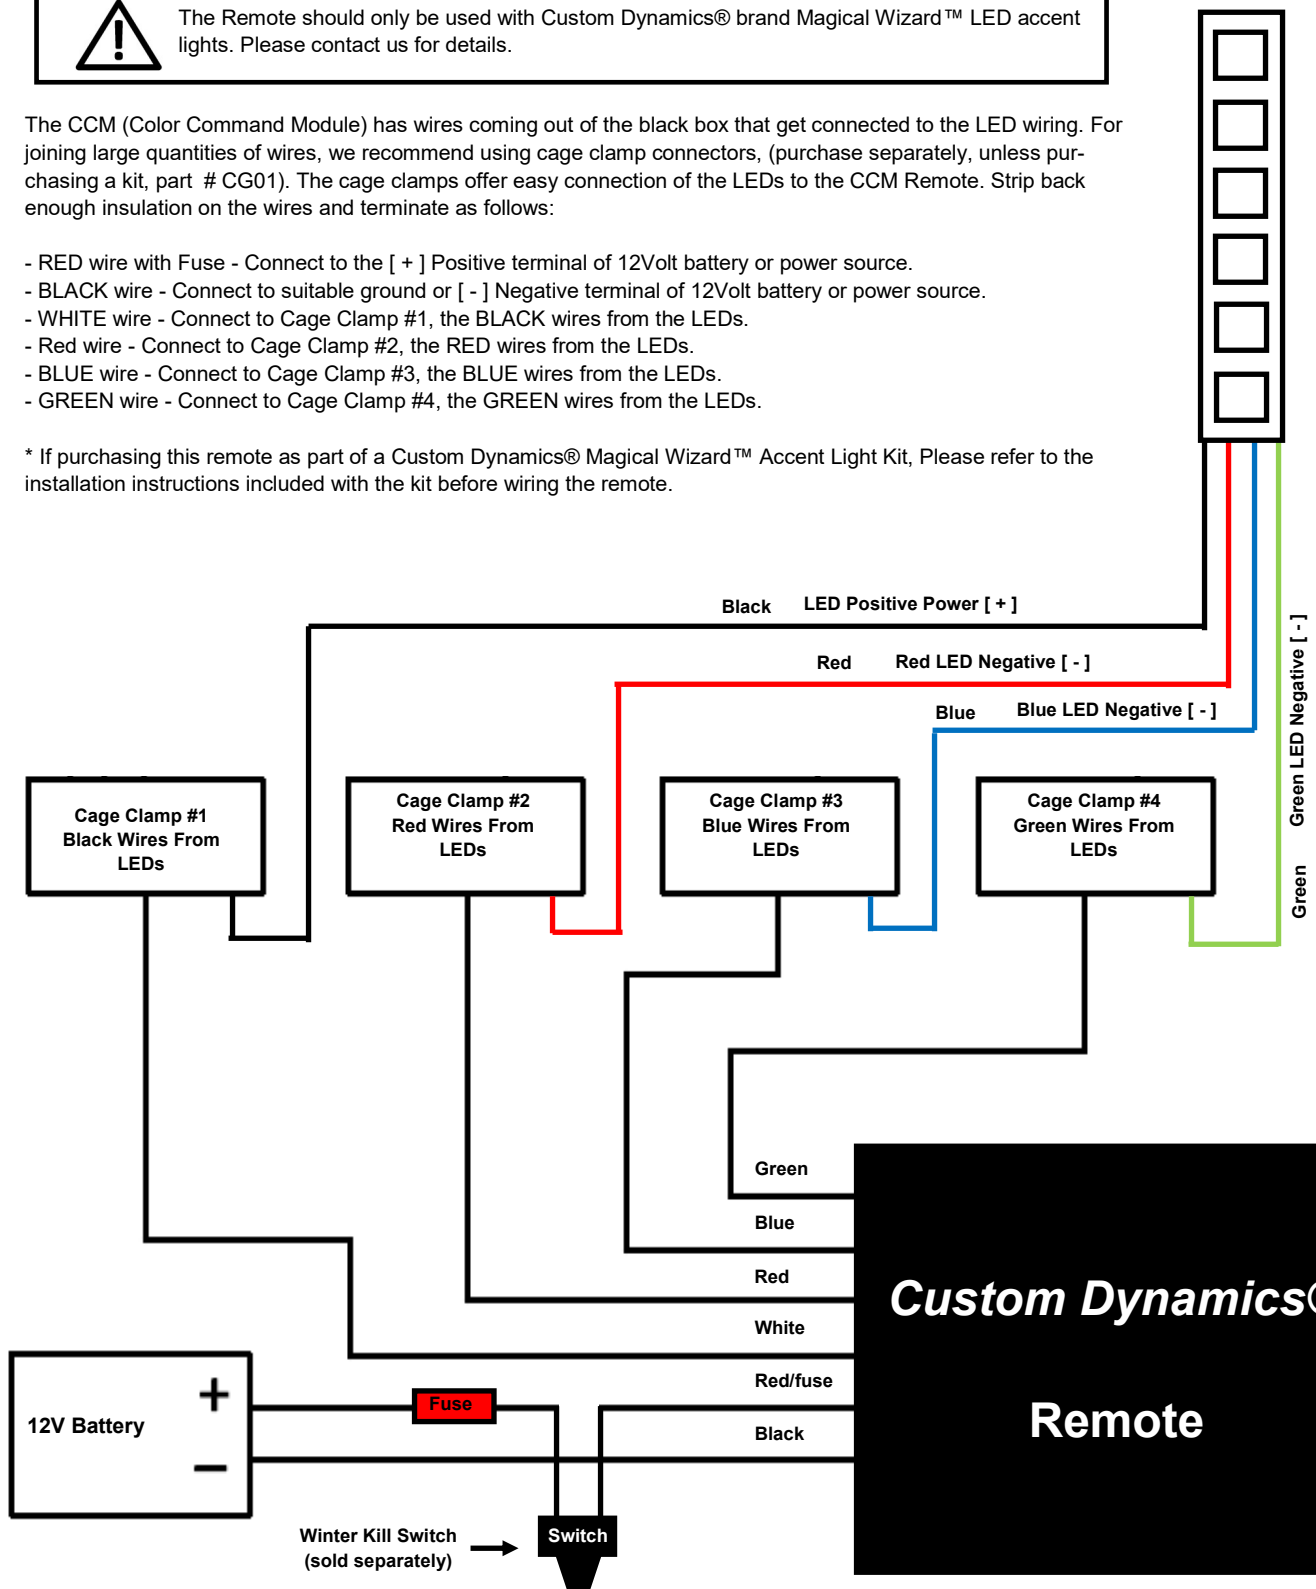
The Remote should only be used with Custom Dynamics® brand Magical Wizard™ LED accent lights. Please contact us for details.

The CCM (Color Command Module) has wires coming out of the black box that get connected to the LED wiring. For joining large quantities of wires, we recommend using cage clamp connectors, (purchase separately, unless purchasing a kit, part # CG01). The cage clamps offer easy connection of the LEDs to the CCM Remote. Strip back enough insulation on the wires and terminate as follows:

- RED wire with Fuse - Connect to the [ + ] Positive terminal of 12Volt battery or power source.
- BLACK wire - Connect to suitable ground or [ - ] Negative terminal of 12Volt battery or power source.
- WHITE wire - Connect to Cage Clamp #1, the BLACK wires from the LEDs.
- Red wire - Connect to Cage Clamp #2, the RED wires from the LEDs.
- BLUE wire - Connect to Cage Clamp #3, the BLUE wires from the LEDs.
- GREEN wire - Connect to Cage Clamp #4, the GREEN wires from the LEDs.

* If purchasing this remote as part of a Custom Dynamics® Magical Wizard™ Accent Light Kit, Please refer to the installation instructions included with the kit before wiring the remote.

Black LED Positive Power [ + ]

Red Red LED Negative [ - ]

Blue Blue LED Negative [ - ]

Green LED Negative [ - ]

Green

Cage Clamp #1 Black Wires From LEDs

Cage Clamp #2 Red Wires From LEDs

Cage Clamp #3 Blue Wires From LEDs

Cage Clamp #4 Green Wires From LEDs

Green

Blue

Red

White

Red/fuse

Black

Custom Dynamics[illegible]

Remote

12V Battery

+

−

Fuse

Winter Kill Switch (sold separately)

Switch